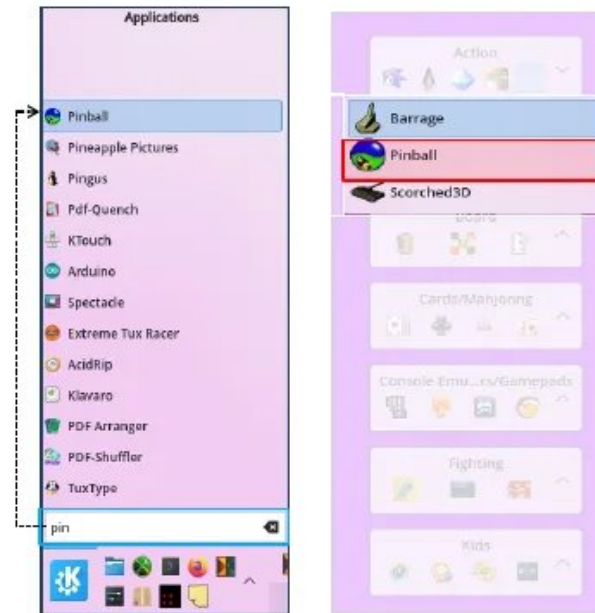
Applications

Pinball
Pineapple Pictures
Pingus
Pdf-Quench
KTouch
Arduino
Spectacle
Extreme Tux Racer
AcidRip
Klavaro
PDF Arranger
PDF-Shuffler
TuxType

pin

Action

Barrage
Pinball
Scorched3D
Board

Cards/Mahjong

Console Emu...rs/Gamepads

Fighting

Kids